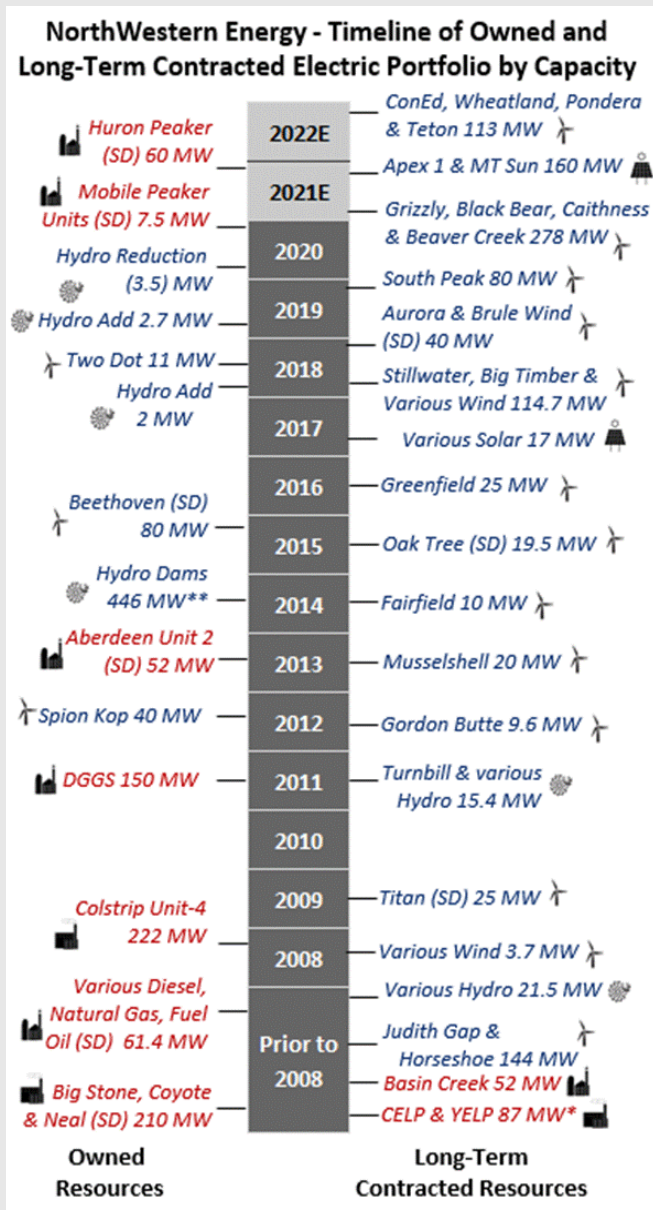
NorthWestern Energy - Timeline of Owned and Long-Term Contracted Electric Portfolio by Capacity

Huron Peaker (SD) 60 MW
Mobile Peaker Units (SD) 7.5 MW
Hydro Reduction (3.5) MW
Hydro Add 2.7 MW
Two Dot 11 MW
Hydro Add 2 MW
Beethoven (SD) 80 MW
Hydro Dams 446 MW**
Aberdeen Unit 2 (SD) 52 MW
Spion Kop 40 MW
DGGS 150 MW
Colstrip Unit-4 222 MW
Various Diesel, Natural Gas, Fuel Oil (SD) 61.4 MW
Big Stone, Coyote & Neal (SD) 210 MW

2022E
2021E
2020
2019
2018
2017
2016
2015
2014
2013
2012
2011
2010
2009
2008
Prior to 2008

ConEd, Wheatland, Pondera & Teton 113 MW
Apex 1 & MT Sun 160 MW
Grizzly, Black Bear, Caithness & Beaver Creek 278 MW
South Peak 80 MW
Aurora & Brule Wind (SD) 40 MW
Stillwater, Big Timber & Various Wind 114.7 MW
Various Solar 17 MW
Greenfield 25 MW
Oak Tree (SD) 19.5 MW
Fairfield 10 MW
Musselshell 20 MW
Gordon Butte 9.6 MW
Turnbill & various Hydro 15.4 MW
Titan (SD) 25 MW
Various Wind 3.7 MW
Various Hydro 21.5 MW
Judith Gap & Horseshoe 144 MW
Basin Creek 52 MW
CELP & YELP 87 MW*

Owned Resources
Long-Term Contracted Resources